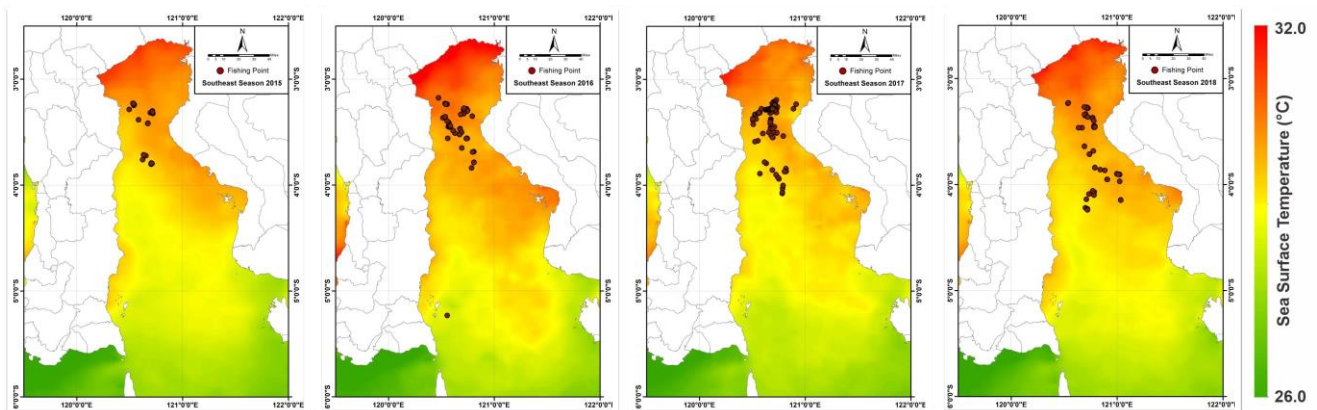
120°0'0"E 121°0'0"E 122°0'0"E
N
0 5 10 20 30 40 KMs
Fishing Point
Southeast Season 2015
3°0'0"S
4°0'0"S
5°0'0"S
6°0'0"S
120°0'0"E 121°0'0"E 122°0'0"E

120°0'0"E 121°0'0"E 122°0'0"E
N
0 5 10 20 30 40 KMs
Fishing Point
Southeast Season 2016
3°0'0"S
4°0'0"S
5°0'0"S
6°0'0"S
120°0'0"E 121°0'0"E 122°0'0"E

120°0'0"E 121°0'0"E 122°0'0"E
N
0 5 10 20 30 40 KMs
Fishing Point
Southeast Season 2017
3°0'0"S
4°0'0"S
5°0'0"S
6°0'0"S
120°0'0"E 121°0'0"E 122°0'0"E

120°0'0"E 121°0'0"E 122°0'0"E
N
0 5 10 20 30 40 KMs
Fishing Point
Southeast Season 2018
3°0'0"S
4°0'0"S
5°0'0"S
6°0'0"S
120°0'0"E 121°0'0"E 122°0'0"E

32.0
Sea Surface Temperature (°C)
26.0